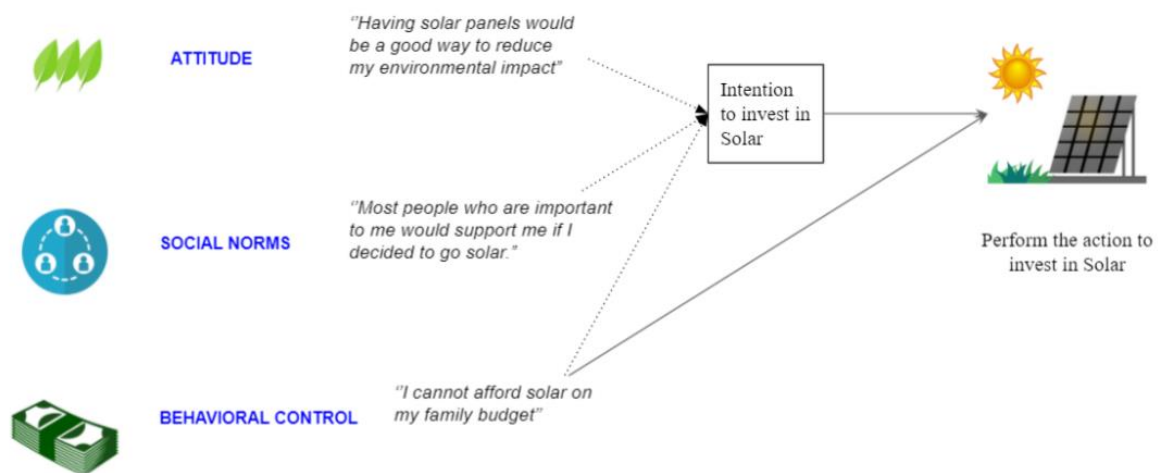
ATTITUDE

''Having solar panels would be a good way to reduce my environmental impact''

Intention to invest in Solar

SOCIAL NORMS

''Most people who are important to me would support me if I decided to go solar.''

Perform the action to invest in Solar

BEHAVIORAL CONTROL

''I cannot afford solar on my family budget''